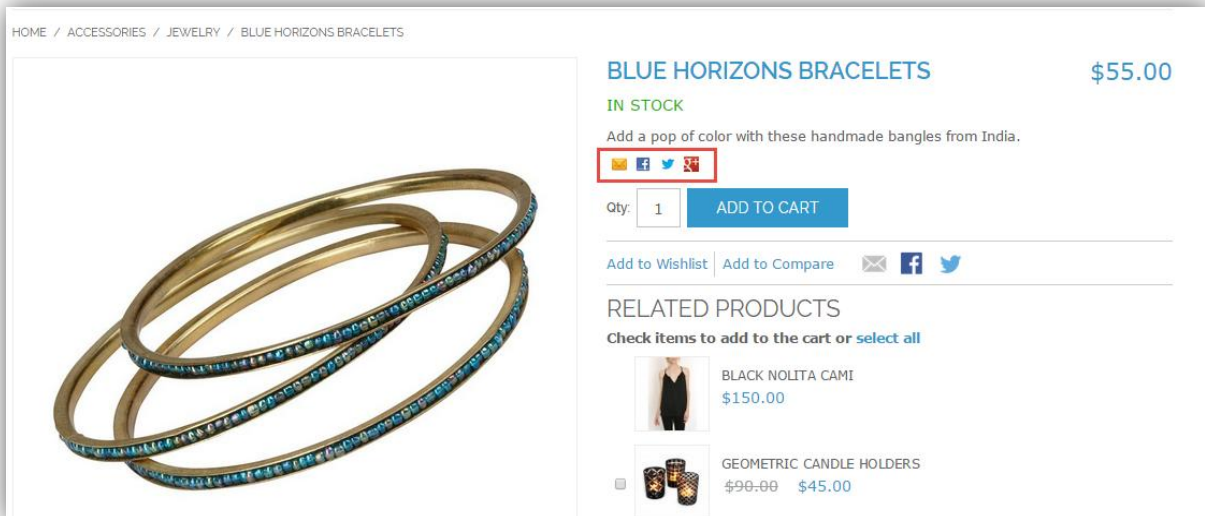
HOME / ACCESSORIES / JEWELRY / BLUE HORIZONS BRACELETS

BLUE HORIZONS BRACELETS

$55.00

IN STOCK

Add a pop of color with these handmade bangles from India.

Qty: 1 ADD TO CART

Add to Wishlist | Add to Compare

RELATED PRODUCTS

Check items to add to the cart or select all

BLACK NOLITA CAMI
$150.00

GEOMETRIC CANDLE HOLDERS
~~$90.00~~ $45.00